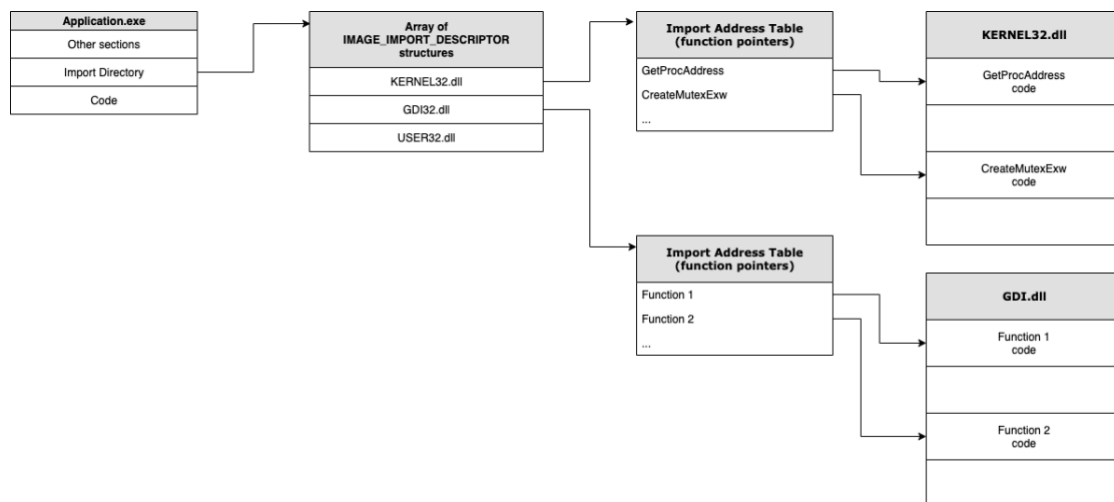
Application.exe
Other sections
Import Directory
Code

Array of IMAGE_IMPORT_DESCRIPTOR structures
KERNEL32.dll
GDI32.dll
USER32.dll

Import Address Table (function pointers)
GetProcAddress
CreateMutexExw
...

KERNEL32.dll
GetProcAddress code
CreateMutexExw code

Import Address Table (function pointers)
Function 1
Function 2
...

GDI.dll
Function 1 code
Function 2 code